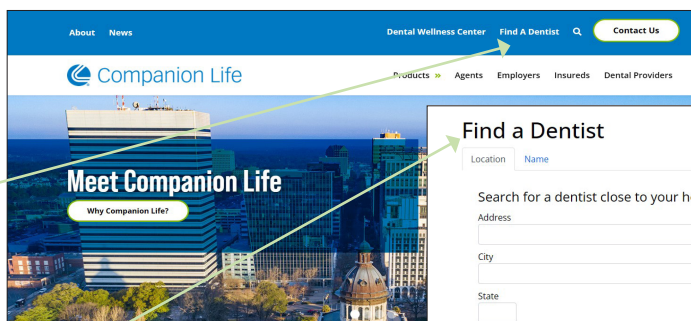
About News

Dental Wellness Center Find A Dentist Contact Us

Companion Life

Products » Agents Employers Insureds Dental Providers

Meet Companion Life

Why Companion Life?

Find a Dentist

Location Name

Search for a dentist close to your h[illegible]

Address

City

State